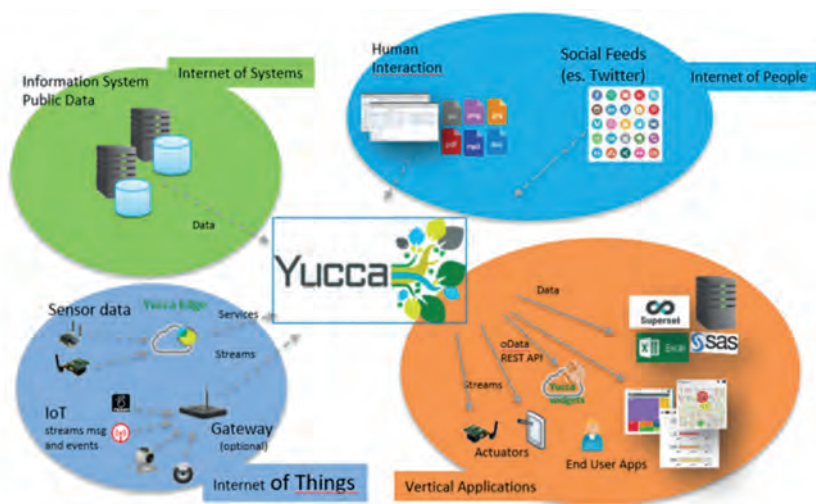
Information System
Public Data

Internet of Systems

Data

Human
Interaction

xls
png
jpg
pdf
mp3
doc

Social Feeds
(es. Twitter)

Internet of People

Yucca

Sensor data

Yucca Edge

Services

Streams

IoT
streams msg
and events

Gateway
(optional)

Internet of Things

Data

oData
REST API

Yucca
widgets

Streams

Actuators

End User Apps

Superset

Excel

sas

Vertical Applications